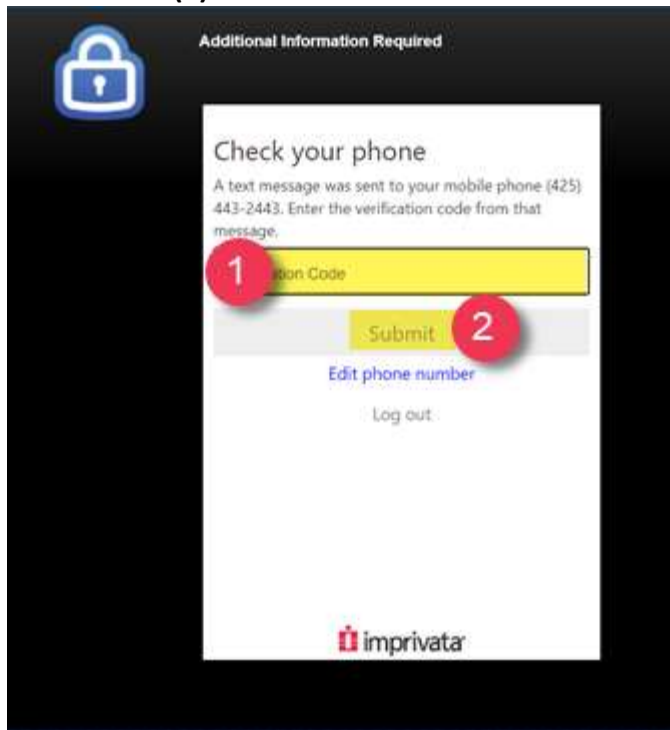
Additional Information Required

Check your phone

A text message was sent to your mobile phone (425) 443-2443. Enter the verification code from that message.

1

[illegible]tion Code

Submit

2

Edit phone number

Log out

imprivata